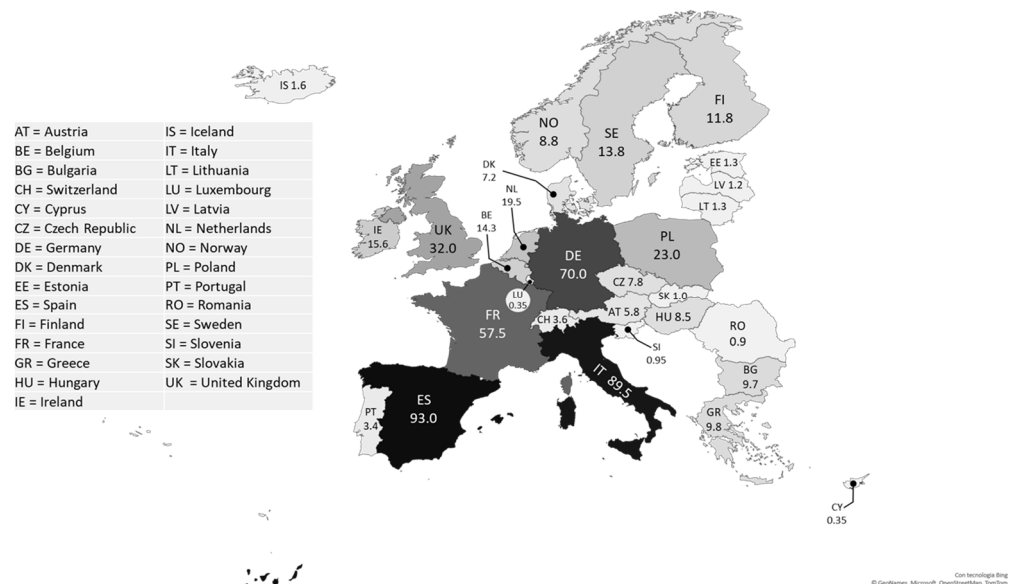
| AT = Austria | IS = Iceland |
|---|---|
| BE = Belgium | IT = Italy |
| BG = Bulgaria | LT = Lithuania |
| CH = Switzerland | LU = Luxembourg |
| CY = Cyprus | LV = Latvia |
| CZ = Czech Republic | NL = Netherlands |
| DE = Germany | NO = Norway |
| DK = Denmark | PL = Poland |
| EE = Estonia | PT = Portugal |
| ES = Spain | RO = Romania |
| FI = Finland | SE = Sweden |
| FR = France | SI = Slovenia |
| GR = Greece | SK = Slovakia |
| HU = Hungary | UK = United Kingdom |
| IE = Ireland | |

IS 1.6
NO 8.8
SE 13.8
FI 11.8
DK 7.2
NL 19.5
EE 1.3
LV 1.2
LT 1.3
IE 15.6
UK 32.0
BE 14.3
DE 70.0
PL 23.0
CZ 7.8
LU 0.35
SK 1.0
FR 57.5
CH 3.6
AT 5.8
HU 8.5
RO 0.9
SI 0.95
IT 89.5
BG 9.7
ES 93.0
PT 3.4
GR 9.8
CY 0.35

Con tecnologia Bing
© GeoNames, Microsoft, OpenStreetMap, TomTom